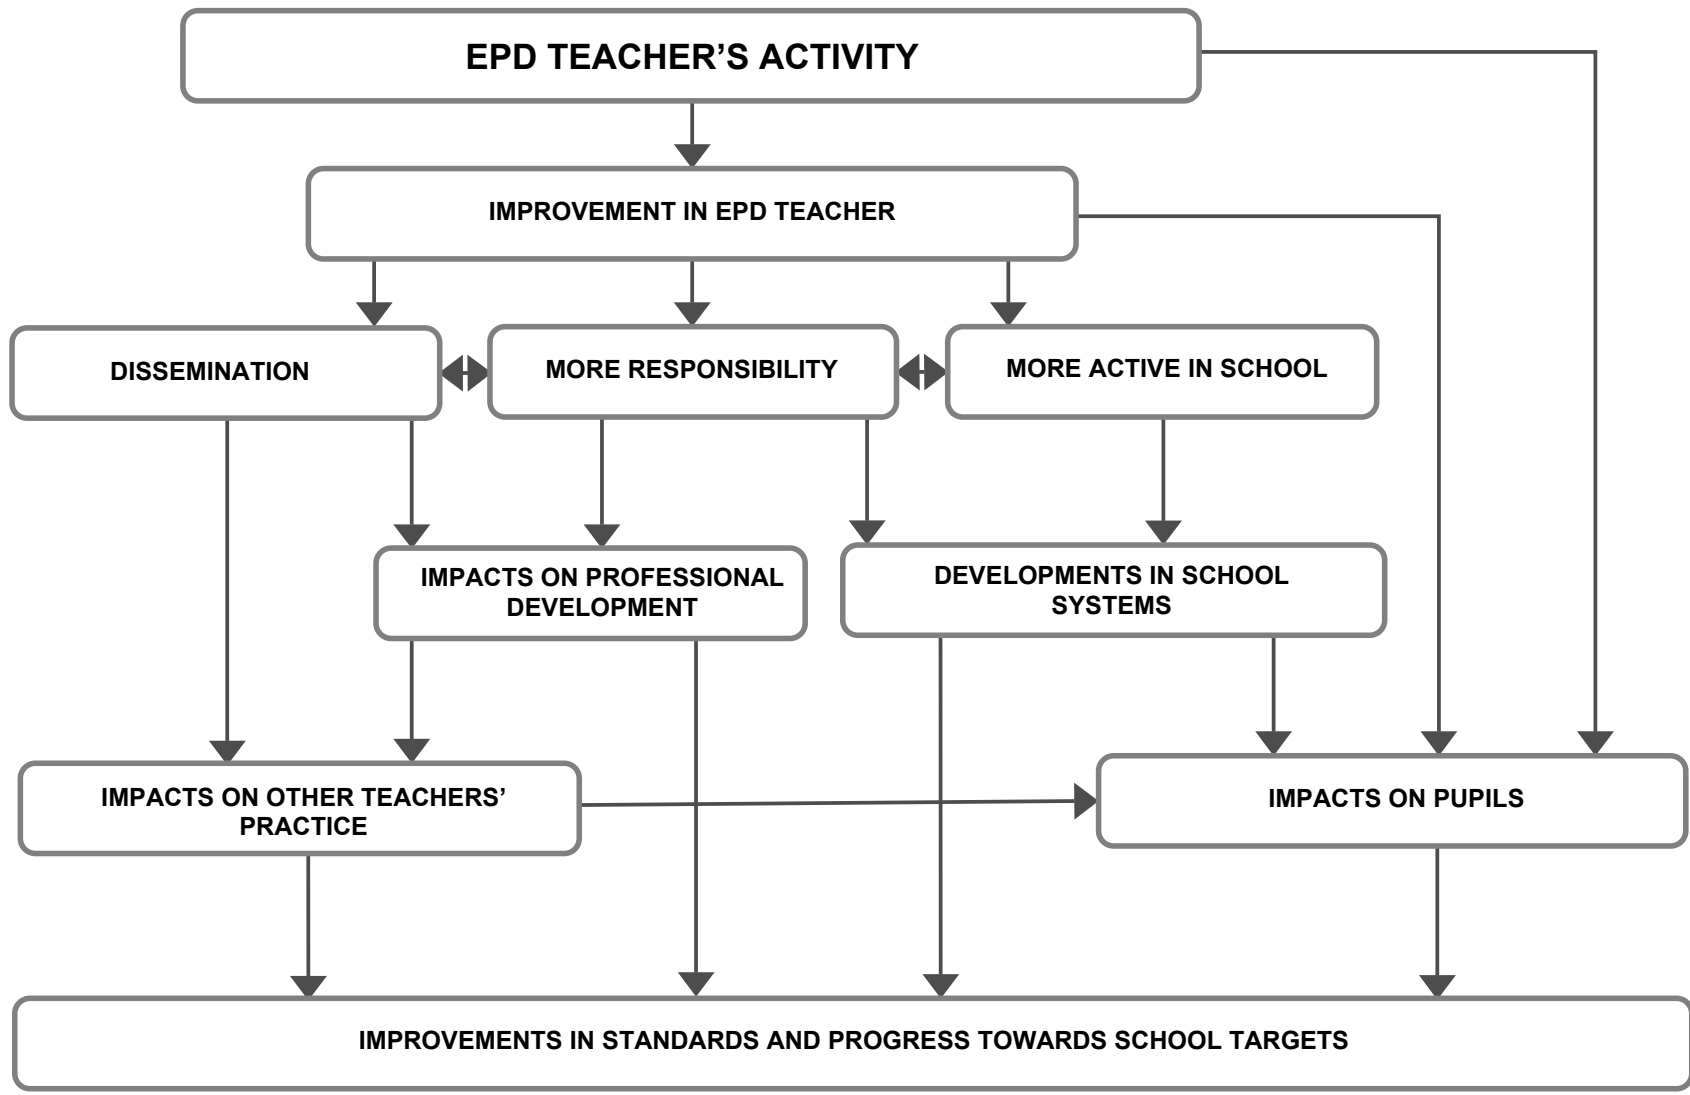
EPD TEACHER’S ACTIVITY

IMPROVEMENT IN EPD TEACHER

DISSEMINATION

MORE RESPONSIBILITY

MORE ACTIVE IN SCHOOL

IMPACTS ON PROFESSIONAL DEVELOPMENT

DEVELOPMENTS IN SCHOOL SYSTEMS

IMPACTS ON OTHER TEACHERS’ PRACTICE

IMPACTS ON PUPILS

IMPROVEMENTS IN STANDARDS AND PROGRESS TOWARDS SCHOOL TARGETS